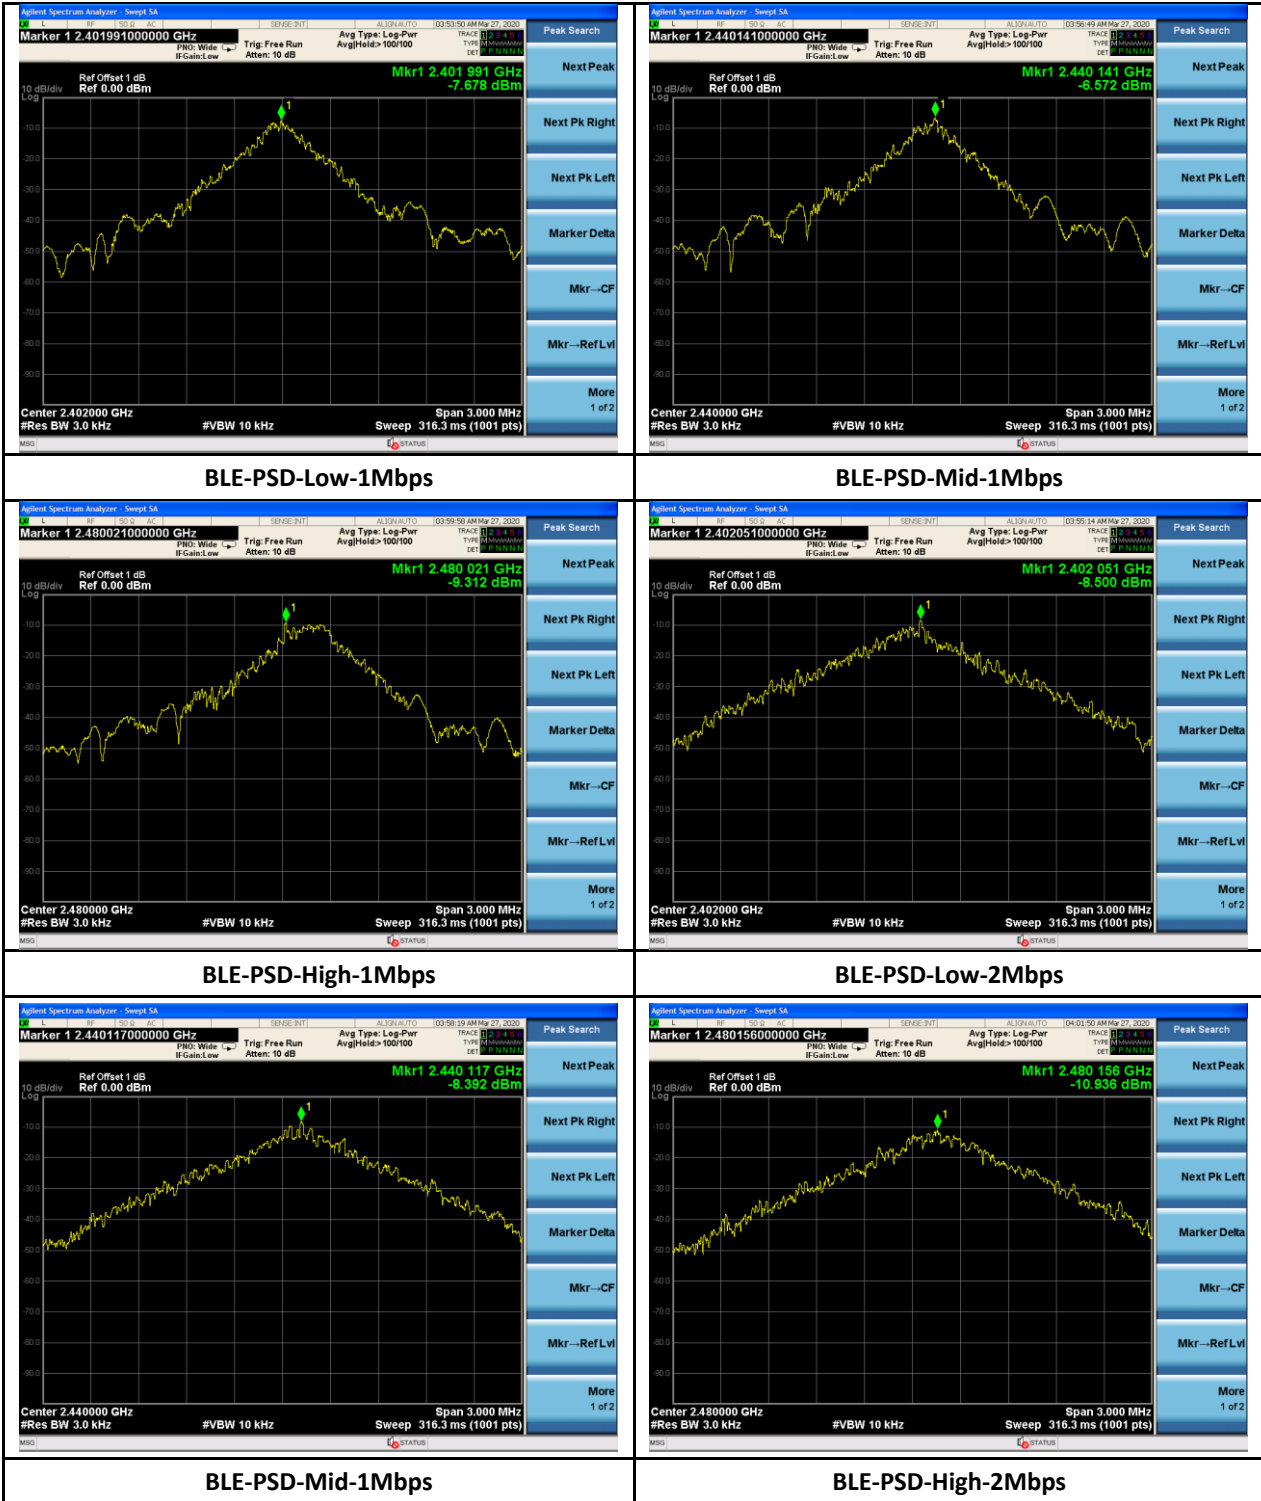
Agilent Spectrum Analyzer - Swept SA
Marker 1 2.401991000000 GHz
PNO: Wide IFGain:Low
Trig: Free Run
Atten: 10 dB
Avg Type: Log-Pwr
Avg|Hold:> 100/100
03:53:50 AM Mar 27, 2020
TRACE 1 2 3 4 5 6
Peak Search
10 dB/div
Ref Offset 1 dB
Ref 0.00 dBm
Mkr1 2.401 991 GHz
-7.678 dBm
Log
-10.0
-20.0
-30.0
-40.0
-50.0
-60.0
-70.0
-80.0
-90.0
Center 2.402000 GHz
#Res BW 3.0 kHz
#VBW 10 kHz
Span 3.000 MHz
Sweep 316.3 ms (1001 pts)
Next Peak
Next Pk Right
Next Pk Left
Marker Delta
Mkr→CF
Mkr→RefLvl
More
1 of 2
MSG
STATUS

Agilent Spectrum Analyzer - Swept SA
Marker 1 2.440141000000 GHz
PNO: Wide IFGain:Low
Trig: Free Run
Atten: 10 dB
Avg Type: Log-Pwr
Avg|Hold:> 100/100
03:56:49 AM Mar 27, 2020
Peak Search
10 dB/div
Ref Offset 1 dB
Ref 0.00 dBm
Mkr1 2.440 141 GHz
-6.572 dBm
Center 2.440000 GHz
#Res BW 3.0 kHz
#VBW 10 kHz
Span 3.000 MHz
Sweep 316.3 ms (1001 pts)
Next Peak
Next Pk Right
Next Pk Left
Marker Delta
Mkr→CF
Mkr→RefLvl
More
1 of 2

BLE-PSD-Low-1Mbps

BLE-PSD-Mid-1Mbps

Agilent Spectrum Analyzer - Swept SA
Marker 1 2.480021000000 GHz
PNO: Wide IFGain:Low
Trig: Free Run
Atten: 10 dB
Avg Type: Log-Pwr
Avg|Hold:> 100/100
03:59:58 AM Mar 27, 2020
Peak Search
10 dB/div
Ref Offset 1 dB
Ref 0.00 dBm
Mkr1 2.480 021 GHz
-9.312 dBm
Center 2.480000 GHz
#Res BW 3.0 kHz
#VBW 10 kHz
Span 3.000 MHz
Sweep 316.3 ms (1001 pts)
Next Peak
Next Pk Right
Next Pk Left
Marker Delta
Mkr→CF
Mkr→RefLvl
More
1 of 2

Agilent Spectrum Analyzer - Swept SA
Marker 1 2.402051000000 GHz
PNO: Wide IFGain:Low
Trig: Free Run
Atten: 10 dB
Avg Type: Log-Pwr
Avg|Hold:> 100/100
03:55:14 AM Mar 27, 2020
Peak Search
10 dB/div
Ref Offset 1 dB
Ref 0.00 dBm
Mkr1 2.402 051 GHz
-8.500 dBm
Center 2.402000 GHz
#Res BW 3.0 kHz
#VBW 10 kHz
Span 3.000 MHz
Sweep 316.3 ms (1001 pts)
Next Peak
Next Pk Right
Next Pk Left
Marker Delta
Mkr→CF
Mkr→RefLvl
More
1 of 2

BLE-PSD-High-1Mbps

BLE-PSD-Low-2Mbps

Agilent Spectrum Analyzer - Swept SA
Marker 1 2.440117000000 GHz
PNO: Wide IFGain:Low
Trig: Free Run
Atten: 10 dB
Avg Type: Log-Pwr
Avg|Hold:> 100/100
03:58:19 AM Mar 27, 2020
Peak Search
10 dB/div
Ref Offset 1 dB
Ref 0.00 dBm
Mkr1 2.440 117 GHz
-8.392 dBm
Center 2.440000 GHz
#Res BW 3.0 kHz
#VBW 10 kHz
Span 3.000 MHz
Sweep 316.3 ms (1001 pts)
Next Peak
Next Pk Right
Next Pk Left
Marker Delta
Mkr→CF
Mkr→RefLvl
More
1 of 2

Agilent Spectrum Analyzer - Swept SA
Marker 1 2.480156000000 GHz
PNO: Wide IFGain:Low
Trig: Free Run
Atten: 10 dB
Avg Type: Log-Pwr
Avg|Hold:> 100/100
04:01:50 AM Mar 27, 2020
Peak Search
10 dB/div
Ref Offset 1 dB
Ref 0.00 dBm
Mkr1 2.480 156 GHz
-10.936 dBm
Center 2.480000 GHz
#Res BW 3.0 kHz
#VBW 10 kHz
Span 3.000 MHz
Sweep 316.3 ms (1001 pts)
Next Peak
Next Pk Right
Next Pk Left
Marker Delta
Mkr→CF
Mkr→RefLvl
More
1 of 2

BLE-PSD-Mid-1Mbps

BLE-PSD-High-2Mbps